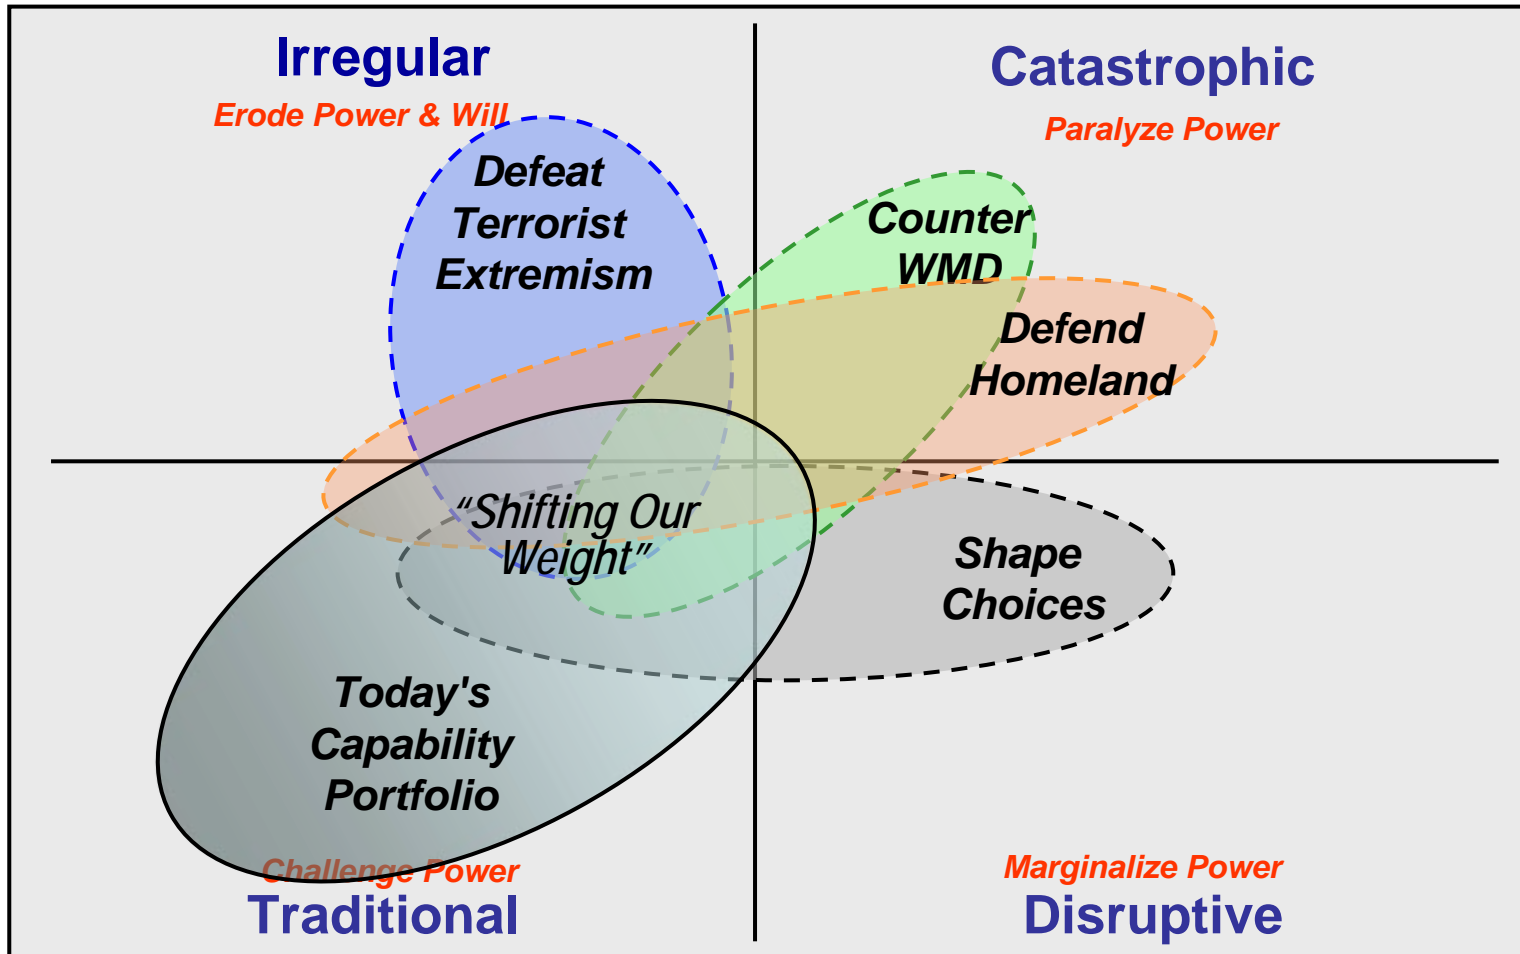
Irregular
Erode Power & Will

Catastrophic
Paralyze Power

Defeat Terrorist Extremism

Counter WMD

Defend Homeland

“Shifting Our Weight”

Shape Choices

Today's Capability Portfolio

Challenge Power
Traditional

Marginalize Power
Disruptive